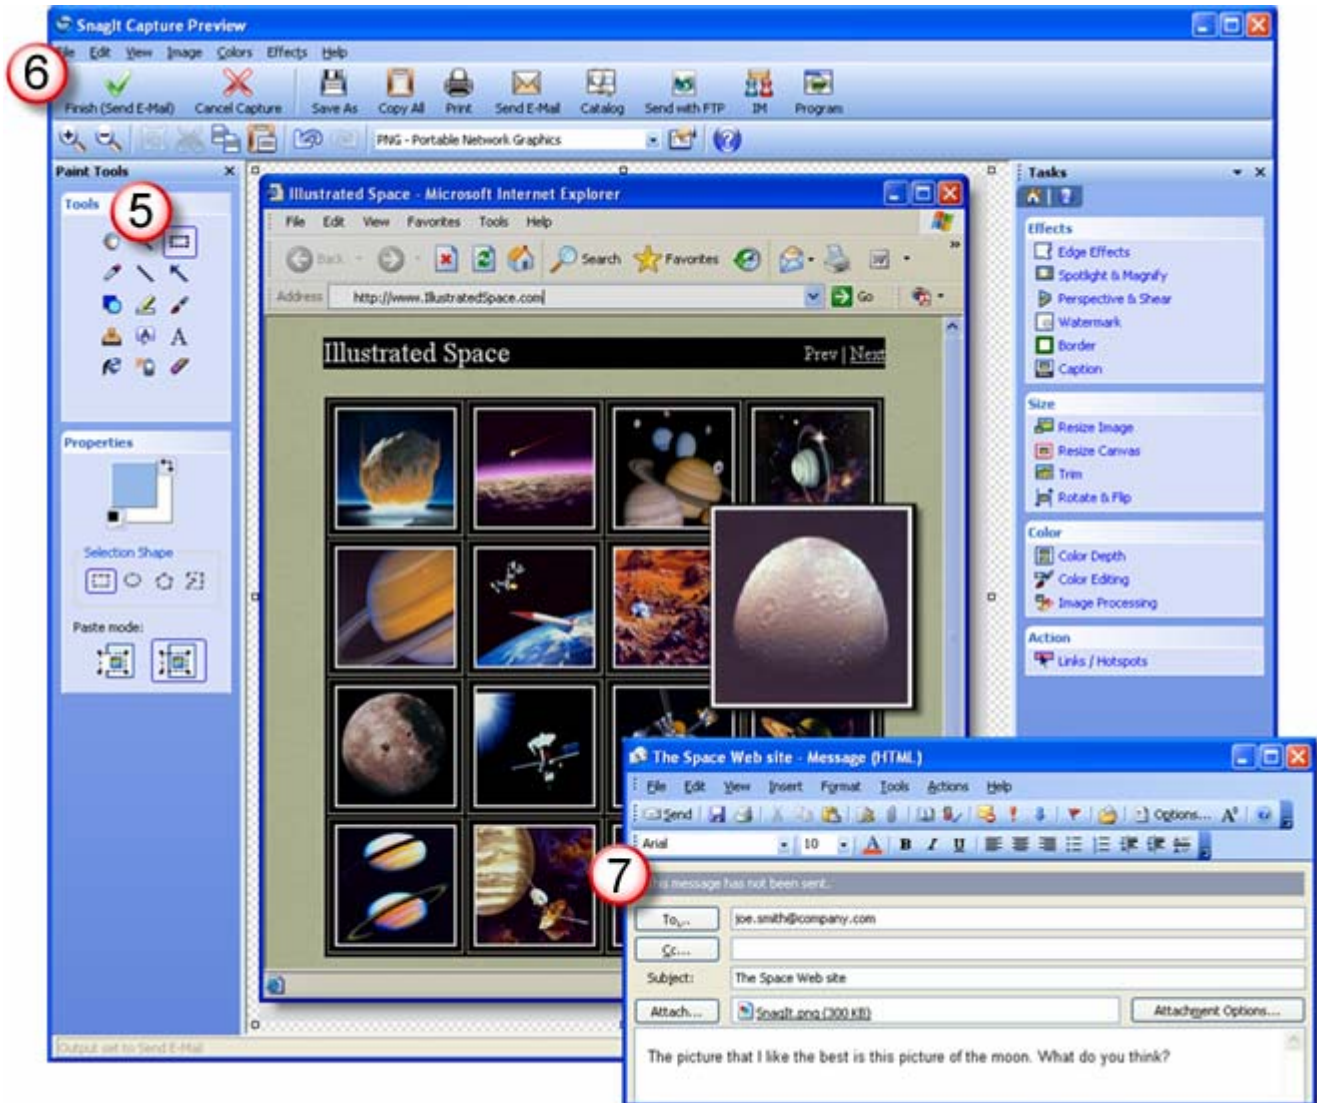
SnagIt Capture Preview

6

File Edit View Image Colors Effects Help

Finish (Send E-Mail) Cancel Capture Save As Copy All Print Send E-Mail Catalog Send with FTP IM Program

PNG - Portable Network Graphics

Paint Tools

Tools

5

Properties

Selection Shape

Paste mode:

Illustrated Space - Microsoft Internet Explorer

File Edit View Favorites Tools Help

Back Search Favorites

Address http://www.IllustratedSpace.com Go

Illustrated Space

Prev | Next

Tasks

Effects
Edge Effects
Spotlight & Magnify
Perspective & Shear
Watermark
Border
Caption

Size
Resize Image
Resize Canvas
Trim
Rotate & Flip

Color
Color Depth
Color Editing
Image Processing

Action
Links / Hotspots

Output set to Send E-Mail

The Space Web site - Message (HTML)

File Edit View Insert Format Tools Actions Help

Send Options...

Arial 10 B I U

7

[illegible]is message has not been sent.

To... joe.smith@company.com

Cc...

Subject: The Space Web site

Attach... SnagIt.png (300 KB) Attachment Options...

The picture that I like the best is this picture of the moon. What do you think?